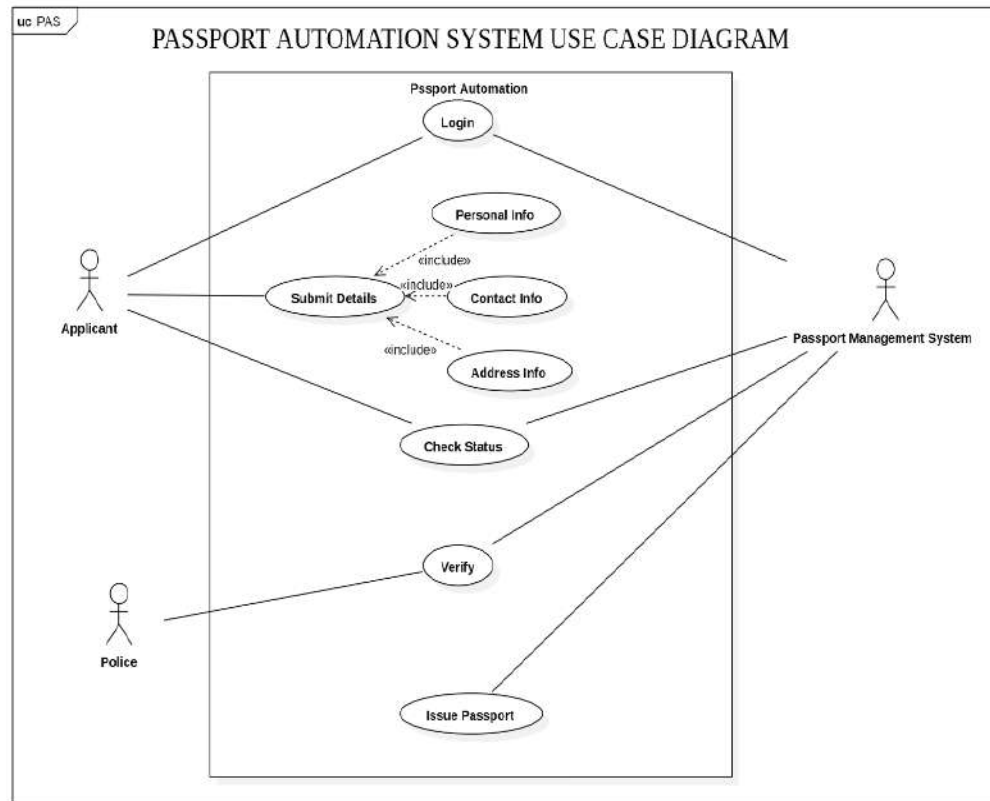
uc PAS

PASSPORT AUTOMATION SYSTEM USE CASE DIAGRAM

Pssport Automation

Login

Personal Info

«include»

«include»

Submit Details

Contact Info

«include»

Address Info

Check Status

Verify

Issue Passport

Applicant

Police

Passport Management System